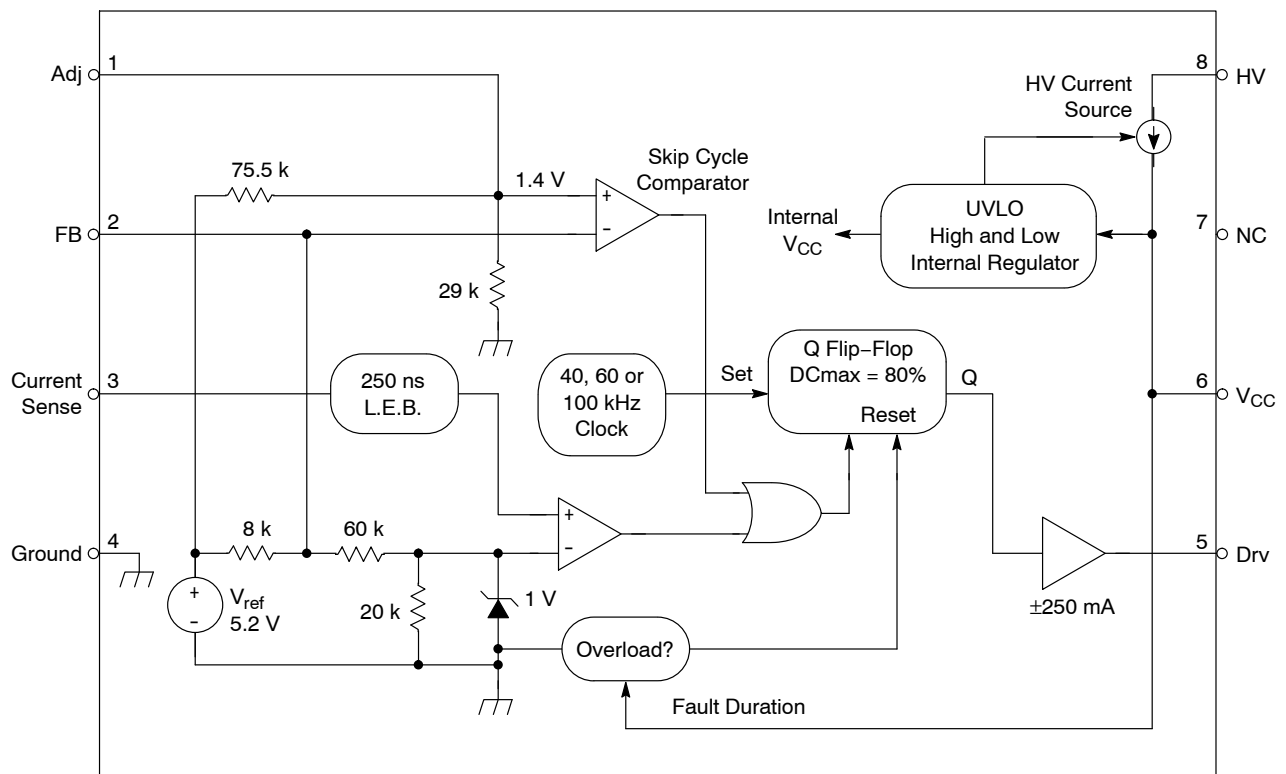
Adj 1

FB 2

Current Sense 3

Ground 4

75.5 k

1.4 V

Skip Cycle Comparator

+

-

29 k

250 ns L.E.B.

40, 60 or 100 kHz Clock

Set

Q Flip-Flop DCmax = 80%

Reset

Q

8 k

60 k

20 k

+

-

$V_{ref}$ 5.2 V

1 V

Overload?

Fault Duration

HV Current Source

Internal $V_{CC}$

UVLO High and Low Internal Regulator

±250 mA

8 HV

7 NC

6 $V_{CC}$

5 Drv